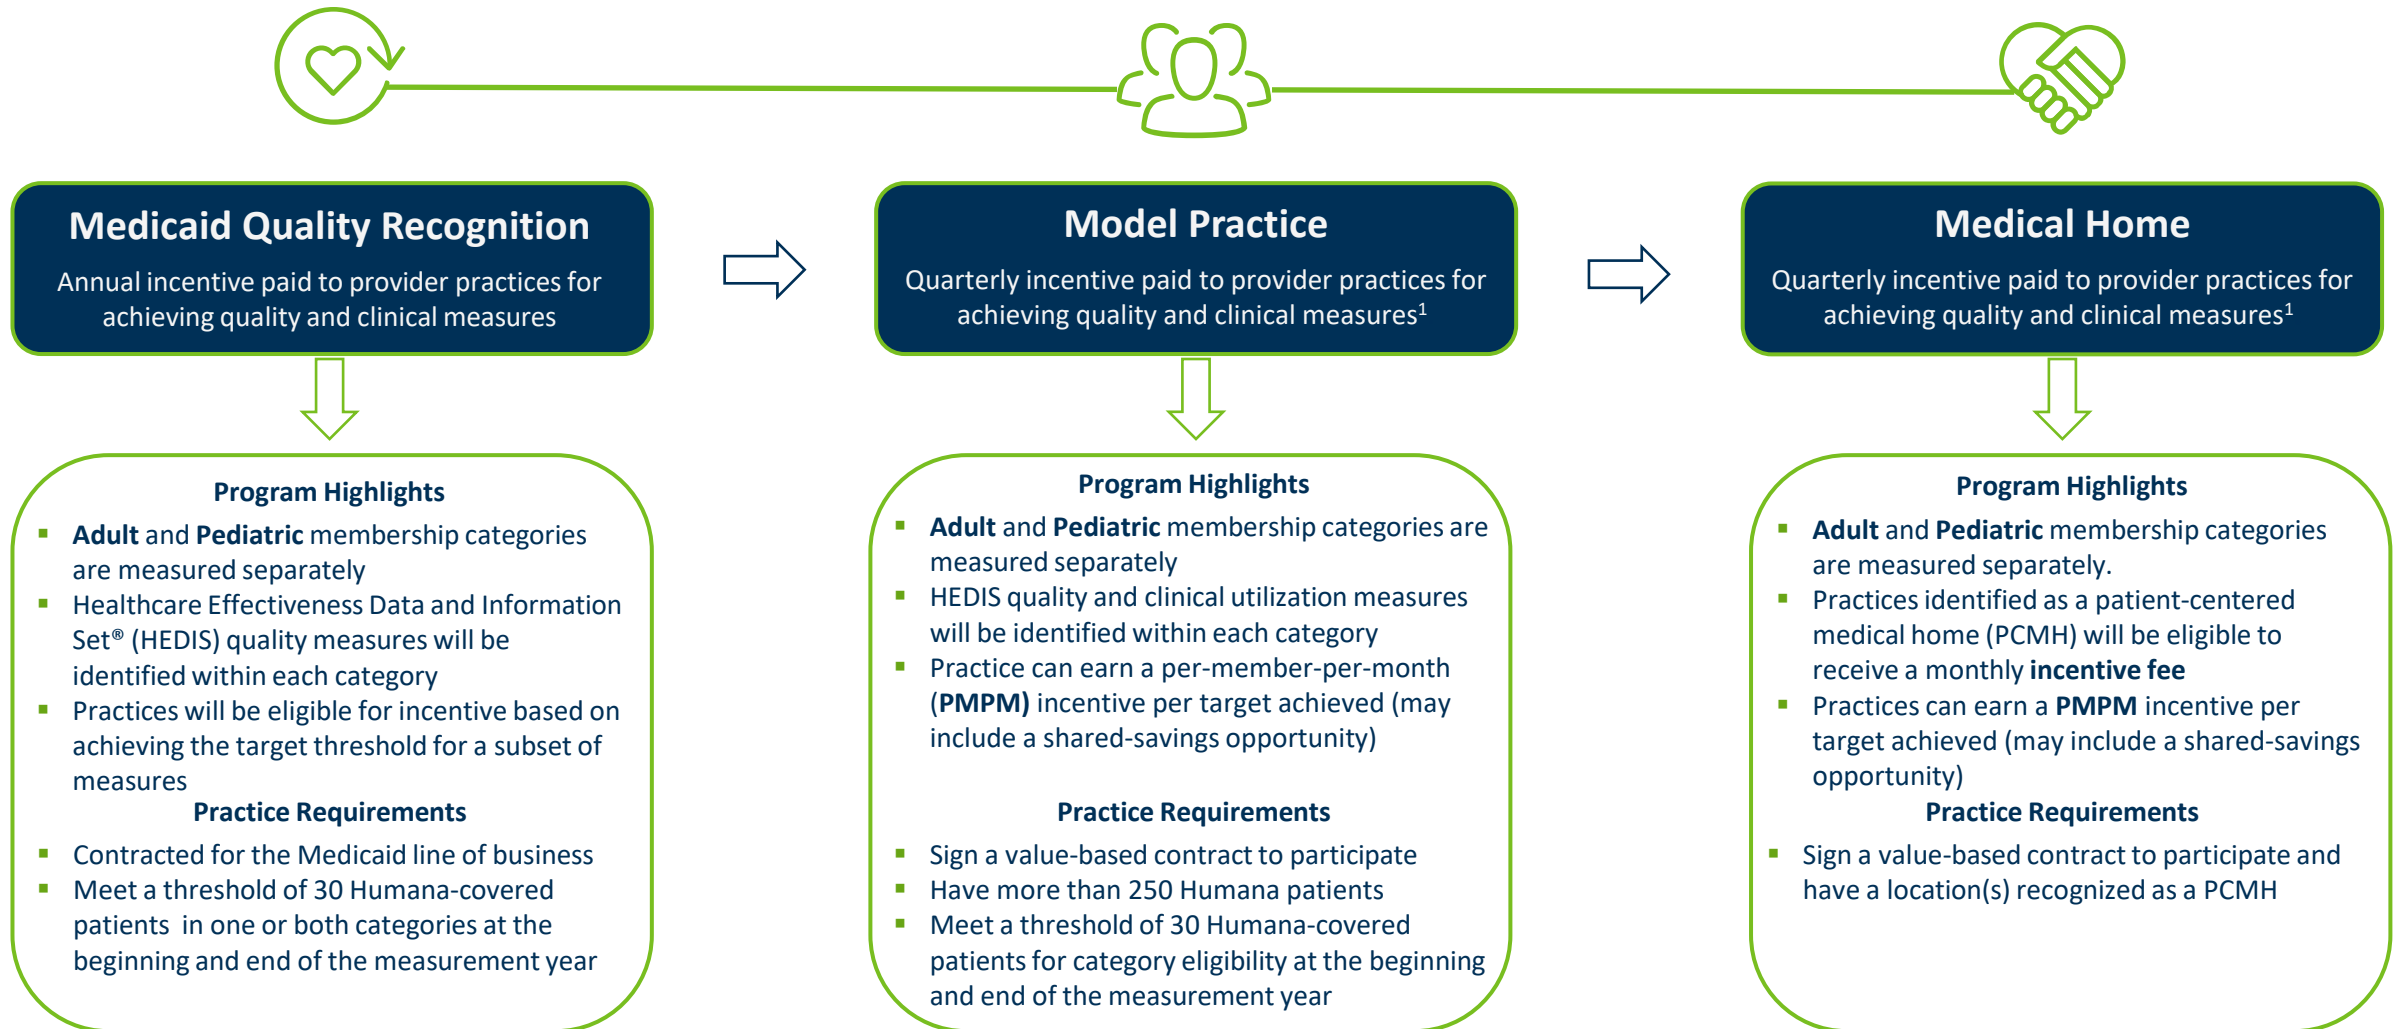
Medicaid Quality Recognition

Annual incentive paid to provider practices for achieving quality and clinical measures

Program Highlights

- **Adult** and **Pediatric** membership categories are measured separately
- Healthcare Effectiveness Data and Information Set® (HEDIS) quality measures will be identified within each category
- Practices will be eligible for incentive based on achieving the target threshold for a subset of measures

Practice Requirements

- Contracted for the Medicaid line of business
- Meet a threshold of 30 Humana-covered patients in one or both categories at the beginning and end of the measurement year

Model Practice

Quarterly incentive paid to provider practices for achieving quality and clinical measures$^1$

Program Highlights

- **Adult** and **Pediatric** membership categories are measured separately
- HEDIS quality and clinical utilization measures will be identified within each category
- Practice can earn a per-member-per-month (**PMPM**) incentive per target achieved (may include a shared-savings opportunity)

Practice Requirements

- Sign a value-based contract to participate
- Have more than 250 Humana patients
- Meet a threshold of 30 Humana-covered patients for category eligibility at the beginning and end of the measurement year

Medical Home

Quarterly incentive paid to provider practices for achieving quality and clinical measures$^1$

Program Highlights

- **Adult** and **Pediatric** membership categories are measured separately.
- Practices identified as a patient-centered medical home (PCMH) will be eligible to receive a monthly **incentive fee**
- Practices can earn a **PMPM** incentive per target achieved (may include a shared-savings opportunity)

Practice Requirements

- Sign a value-based contract to participate and have a location(s) recognized as a PCMH